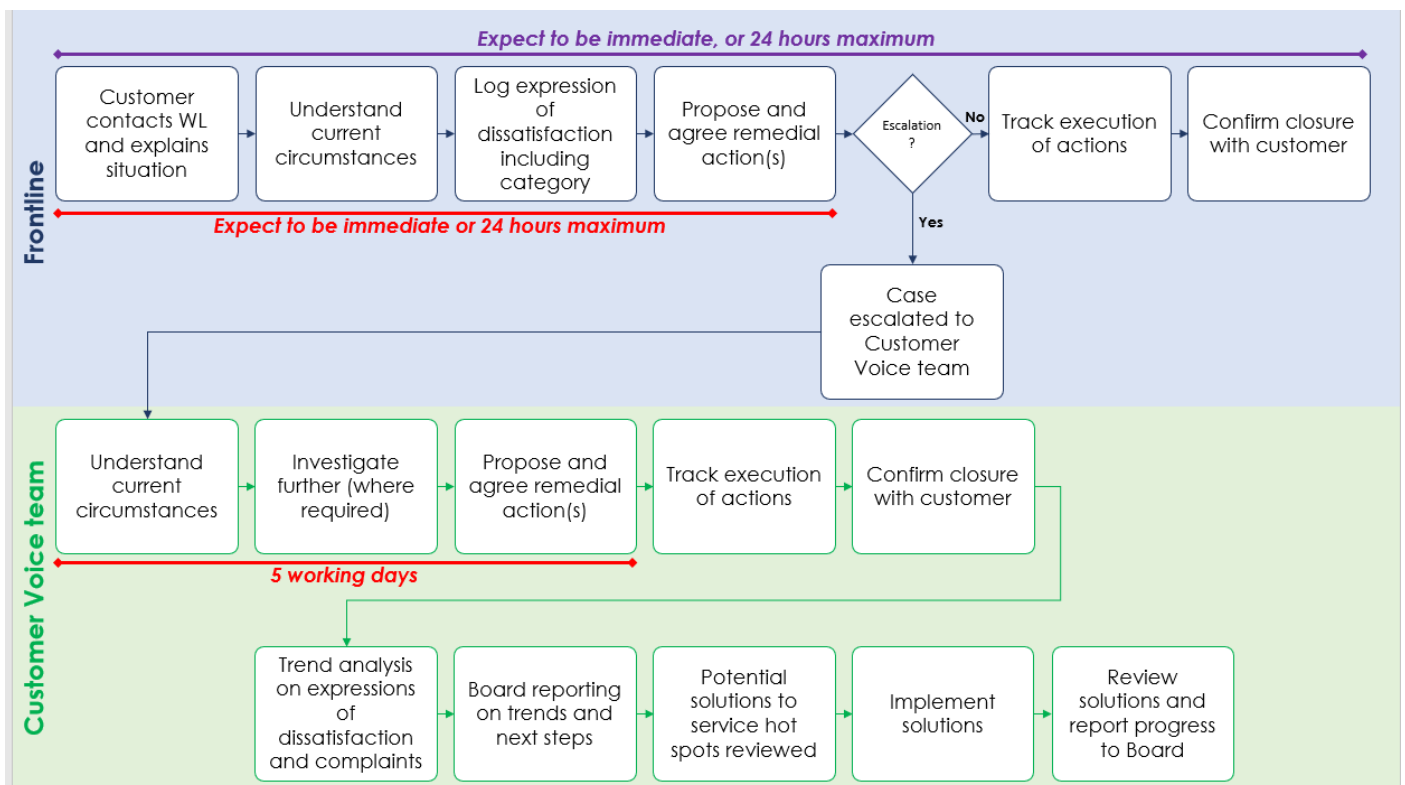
Expect to be immediate, or 24 hours maximum

Frontline

Customer contacts WL and explains situation

Understand current circumstances

Log expression of dissatisfaction including category

Propose and agree remedial action(s)

Escalation ?

No

Track execution of actions

Confirm closure with customer

Expect to be immediate or 24 hours maximum

Yes

Case escalated to Customer Voice team

Customer Voice team

Understand current circumstances

Investigate further (where required)

Propose and agree remedial action(s)

Track execution of actions

Confirm closure with customer

5 working days

Trend analysis on expressions of dissatisfaction and complaints

Board reporting on trends and next steps

Potential solutions to service hot spots reviewed

Implement solutions

Review solutions and report progress to Board